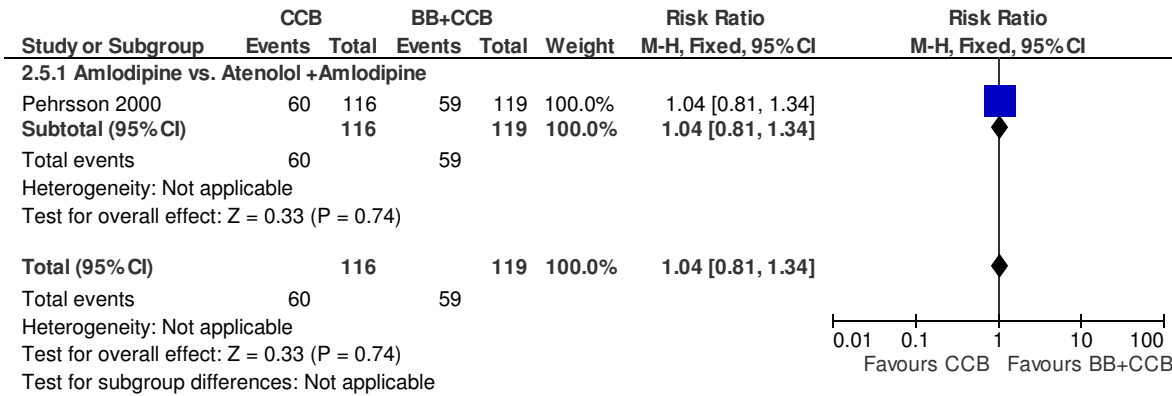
| | CCB | | BB+CCB | | | Risk Ratio | Risk Ratio |
|---|---|---|---|---|---|---|---|
| Study or Subgroup | Events | Total | Events | Total | Weight | M-H, Fixed, 95% CI | M-H, Fixed, 95% CI |
| **2.5.1 Amlodipine vs. Atenolol +Amlodipine** | | | | | | | |
| Pehrsson 2000 | 60 | 116 | 59 | 119 | 100.0% | 1.04 [0.81, 1.34] | |
| **Subtotal (95% CI)** | | **116** | | **119** | **100.0%** | **1.04 [0.81, 1.34]** | |
| Total events | 60 | | 59 | | | | |
| Heterogeneity: Not applicable | | | | | | | |
| Test for overall effect: Z = 0.33 (P = 0.74) | | | | | | | |
| **Total (95% CI)** | | **116** | | **119** | **100.0%** | **1.04 [0.81, 1.34]** | |
| Total events | 60 | | 59 | | | | |
| Heterogeneity: Not applicable | | | | | | | |
| Test for overall effect: Z = 0.33 (P = 0.74) | | | | | | | |
| Test for subgroup differences: Not applicable | | | | | | | |

0.01 0.1 1 10 100
Favours CCB Favours BB+CCB